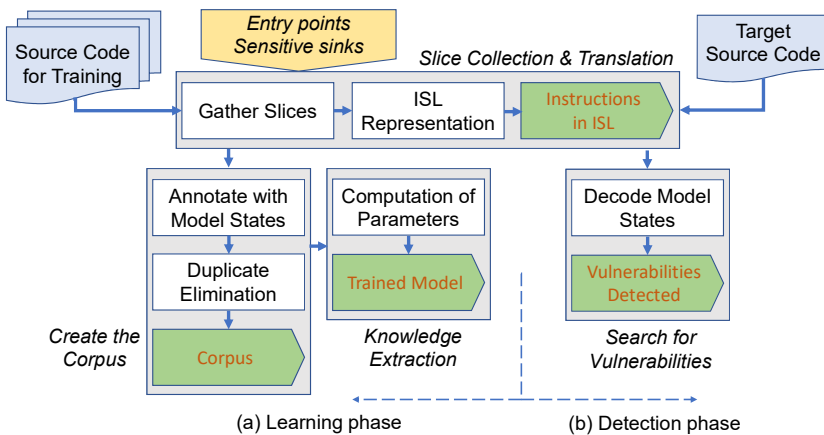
Source Code for Training

Entry points
Sensitive sinks

Target Source Code

Slice Collection & Translation

Gather Slices

ISL Representation

Instructions in ISL

Annotate with Model States

Duplicate Elimination

Corpus

Create the Corpus

Computation of Parameters

Trained Model

Knowledge Extraction

Decode Model States

Vulnerabilities Detected

Search for Vulnerabilities

(a) Learning phase

(b) Detection phase